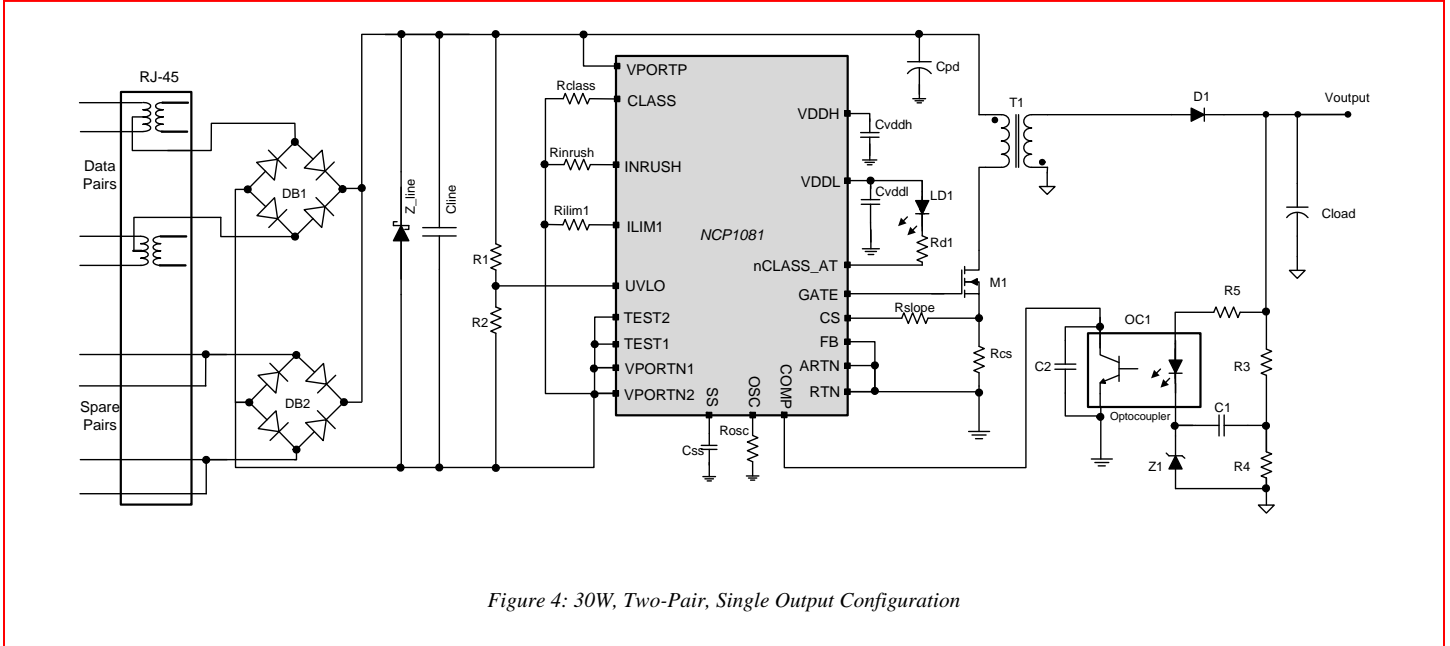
RJ-45

Data Pairs

Spare Pairs

DB1

DB2

Z_line

Cline

R1

R2

Rclass

Rinrush

Rilim1

VPORTP

CLASS

INRUSH

ILIM1

UVLO

TEST2

TEST1

VPORTN1

VPORTN2

SS

OSC

COMP

Css

Rosc

NCP1081

VDDH

VDDL

nCLASS_AT

GATE

CS

FB

ARTN

RTN

Cvddh

Cvddl

LD1

Rd1

Cpd

T1

M1

Rslope

Rcs

D1

Voutput

Cload

R5

OC1

C2

Optocoupler

R3

C1

Z1

R4

Figure 4: 30W, Two-Pair, Single Output Configuration